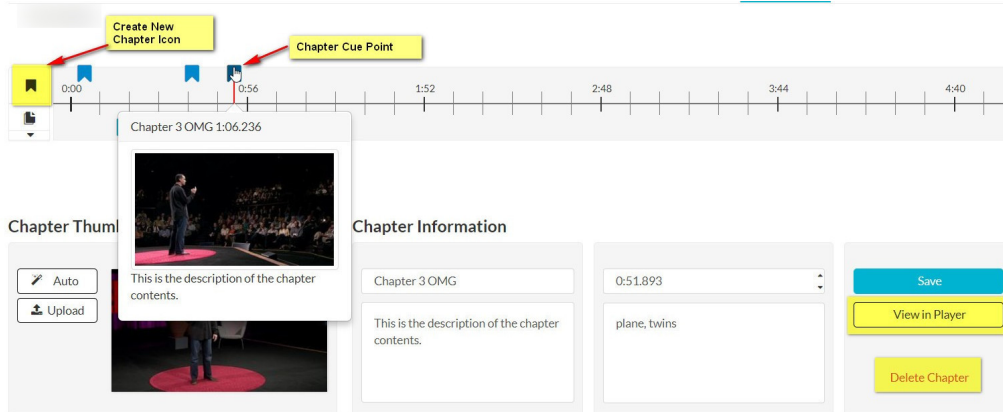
Create New Chapter Icon

Chapter Cue Point

0:00

0:56

1:52

2:48

3:44

4:40

Chapter 3 OMG 1:06.236

This is the description of the chapter contents.

Chapter Thumb

Auto

Upload

Chapter Information

Chapter 3 OMG

This is the description of the chapter contents.

0:51.893

plane, twins

Save

View in Player

Delete Chapter